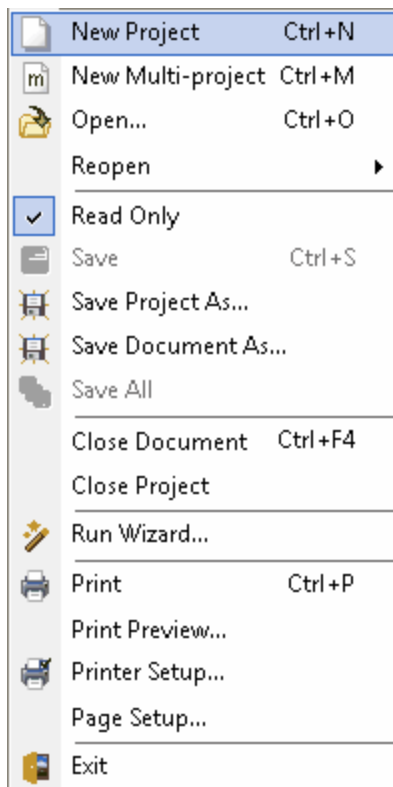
New Project Ctrl+N
m New Multi-project Ctrl+M
Open... Ctrl+O
Reopen
Read Only
Save Ctrl+S
Save Project As...
Save Document As...
Save All
Close Document Ctrl+F4
Close Project
Run Wizard...
Print Ctrl+P
Print Preview...
Printer Setup...
Page Setup...
Exit